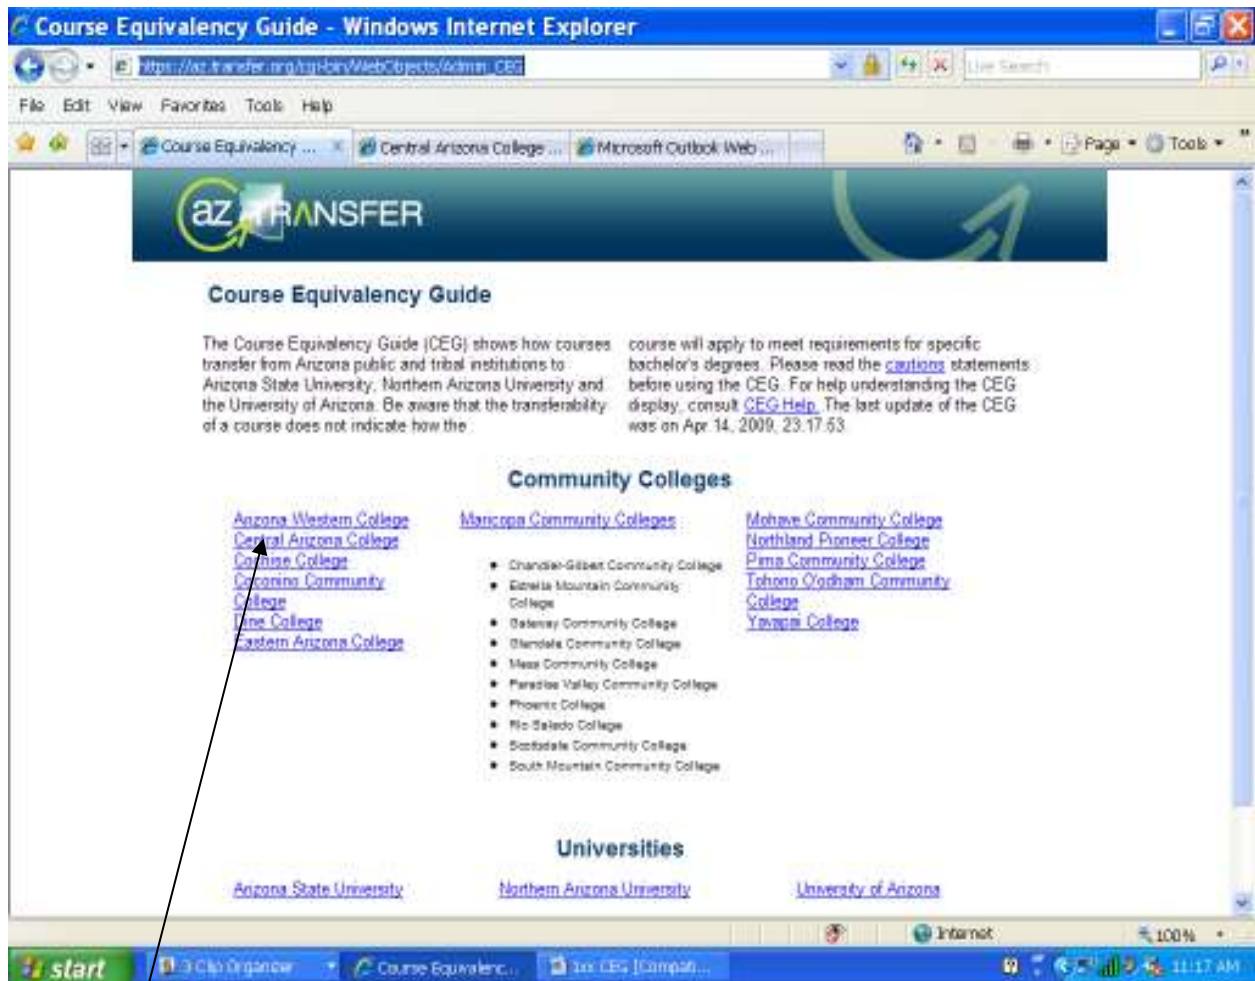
Course Equivalency Guide - Windows Internet Explorer

https://az.transfer.org/cgi-bin/WebObjects/Admin_CEG

Live Search

File Edit View Favorites Tools Help

Course Equivalency ... Central Arizona College ... Microsoft Outlook Web ...

Page Tools

az TRANSFER

Course Equivalency Guide

The Course Equivalency Guide (CEG) shows how courses transfer from Arizona public and tribal institutions to Arizona State University, Northern Arizona University and the University of Arizona. Be aware that the transferability of a course does not indicate how the course will apply to meet requirements for specific bachelor's degrees. Please read the cautions statements before using the CEG. For help understanding the CEG display, consult CEG Help. The last update of the CEG was on Apr 14, 2009, 23:17:53.

Community Colleges

Arizona Western College
Central Arizona College
Cochise College
Coconino Community College
Dine College
Eastern Arizona College

Maricopa Community Colleges

- Chandler-Gilbert Community College
- Estrella Mountain Community College
- Gateway Community College
- Glendale Community College
- Mesa Community College
- Paradise Valley Community College
- Phoenix College
- Rio Salado College
- Scottsdale Community College
- South Mountain Community College

Mohave Community College
Northland Pioneer College
Pima Community College
Tohono O'odham Community College
Yavapai College

Universities

Arizona State University
Northern Arizona University
University of Arizona

Internet
100%

start
3 Clip Organizer
Course Equivalenc...
1st CEG [Compati...
11:17 AM